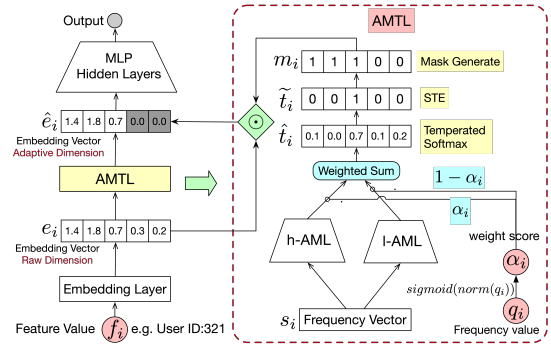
Output

MLP Hidden Layers

$\hat{e}_i$ | 1.4 | 1.8 | 0.7 | 0.0 | 0.0

Embedding Vector
Adaptive Dimension

AMTL

$e_i$ | 1.4 | 1.8 | 0.7 | 0.3 | 0.2

Embedding Vector
Raw Dimension

Embedding Layer

Feature Value $f_i$ e.g. User ID:321

$\odot$

AMTL

$m_i$ | 1 | 1 | 1 | 0 | 0
Mask Generate

$\widetilde{t}_i$ | 0 | 0 | 1 | 0 | 0
STE

$\hat{t}_i$ | 0.1 | 0.0 | 0.7 | 0.1 | 0.2
Temperated Softmax

Weighted Sum

$1-\alpha_i$

$\alpha_i$

h-AML

l-AML

weight score

$\alpha_i$

$sigmoid(norm(q_i))$

$q_i$

$s_i$ Frequency Vector

Frequency value